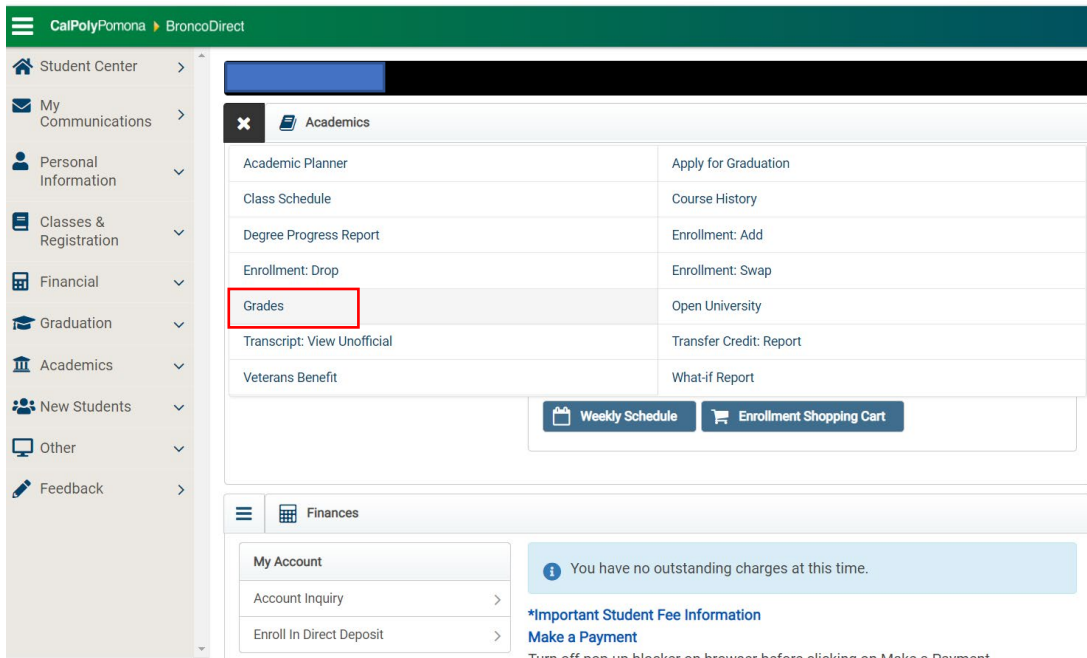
CalPolyPomona BroncoDirect

Student Center
My Communications
Personal Information
Classes & Registration
Financial
Graduation
Academics
New Students
Other
Feedback

Academics

| | |
|---|---|
| Academic Planner | Apply for Graduation |
| Class Schedule | Course History |
| Degree Progress Report | Enrollment: Add |
| Enrollment: Drop | Enrollment: Swap |
| Grades | Open University |
| Transcript: View Unofficial | Transfer Credit: Report |
| Veterans Benefit | What-if Report |

Weekly Schedule
Enrollment Shopping Cart

Finances

My Account
Account Inquiry
Enroll In Direct Deposit

You have no outstanding charges at this time.

*Important Student Fee Information
Make a Payment
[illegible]